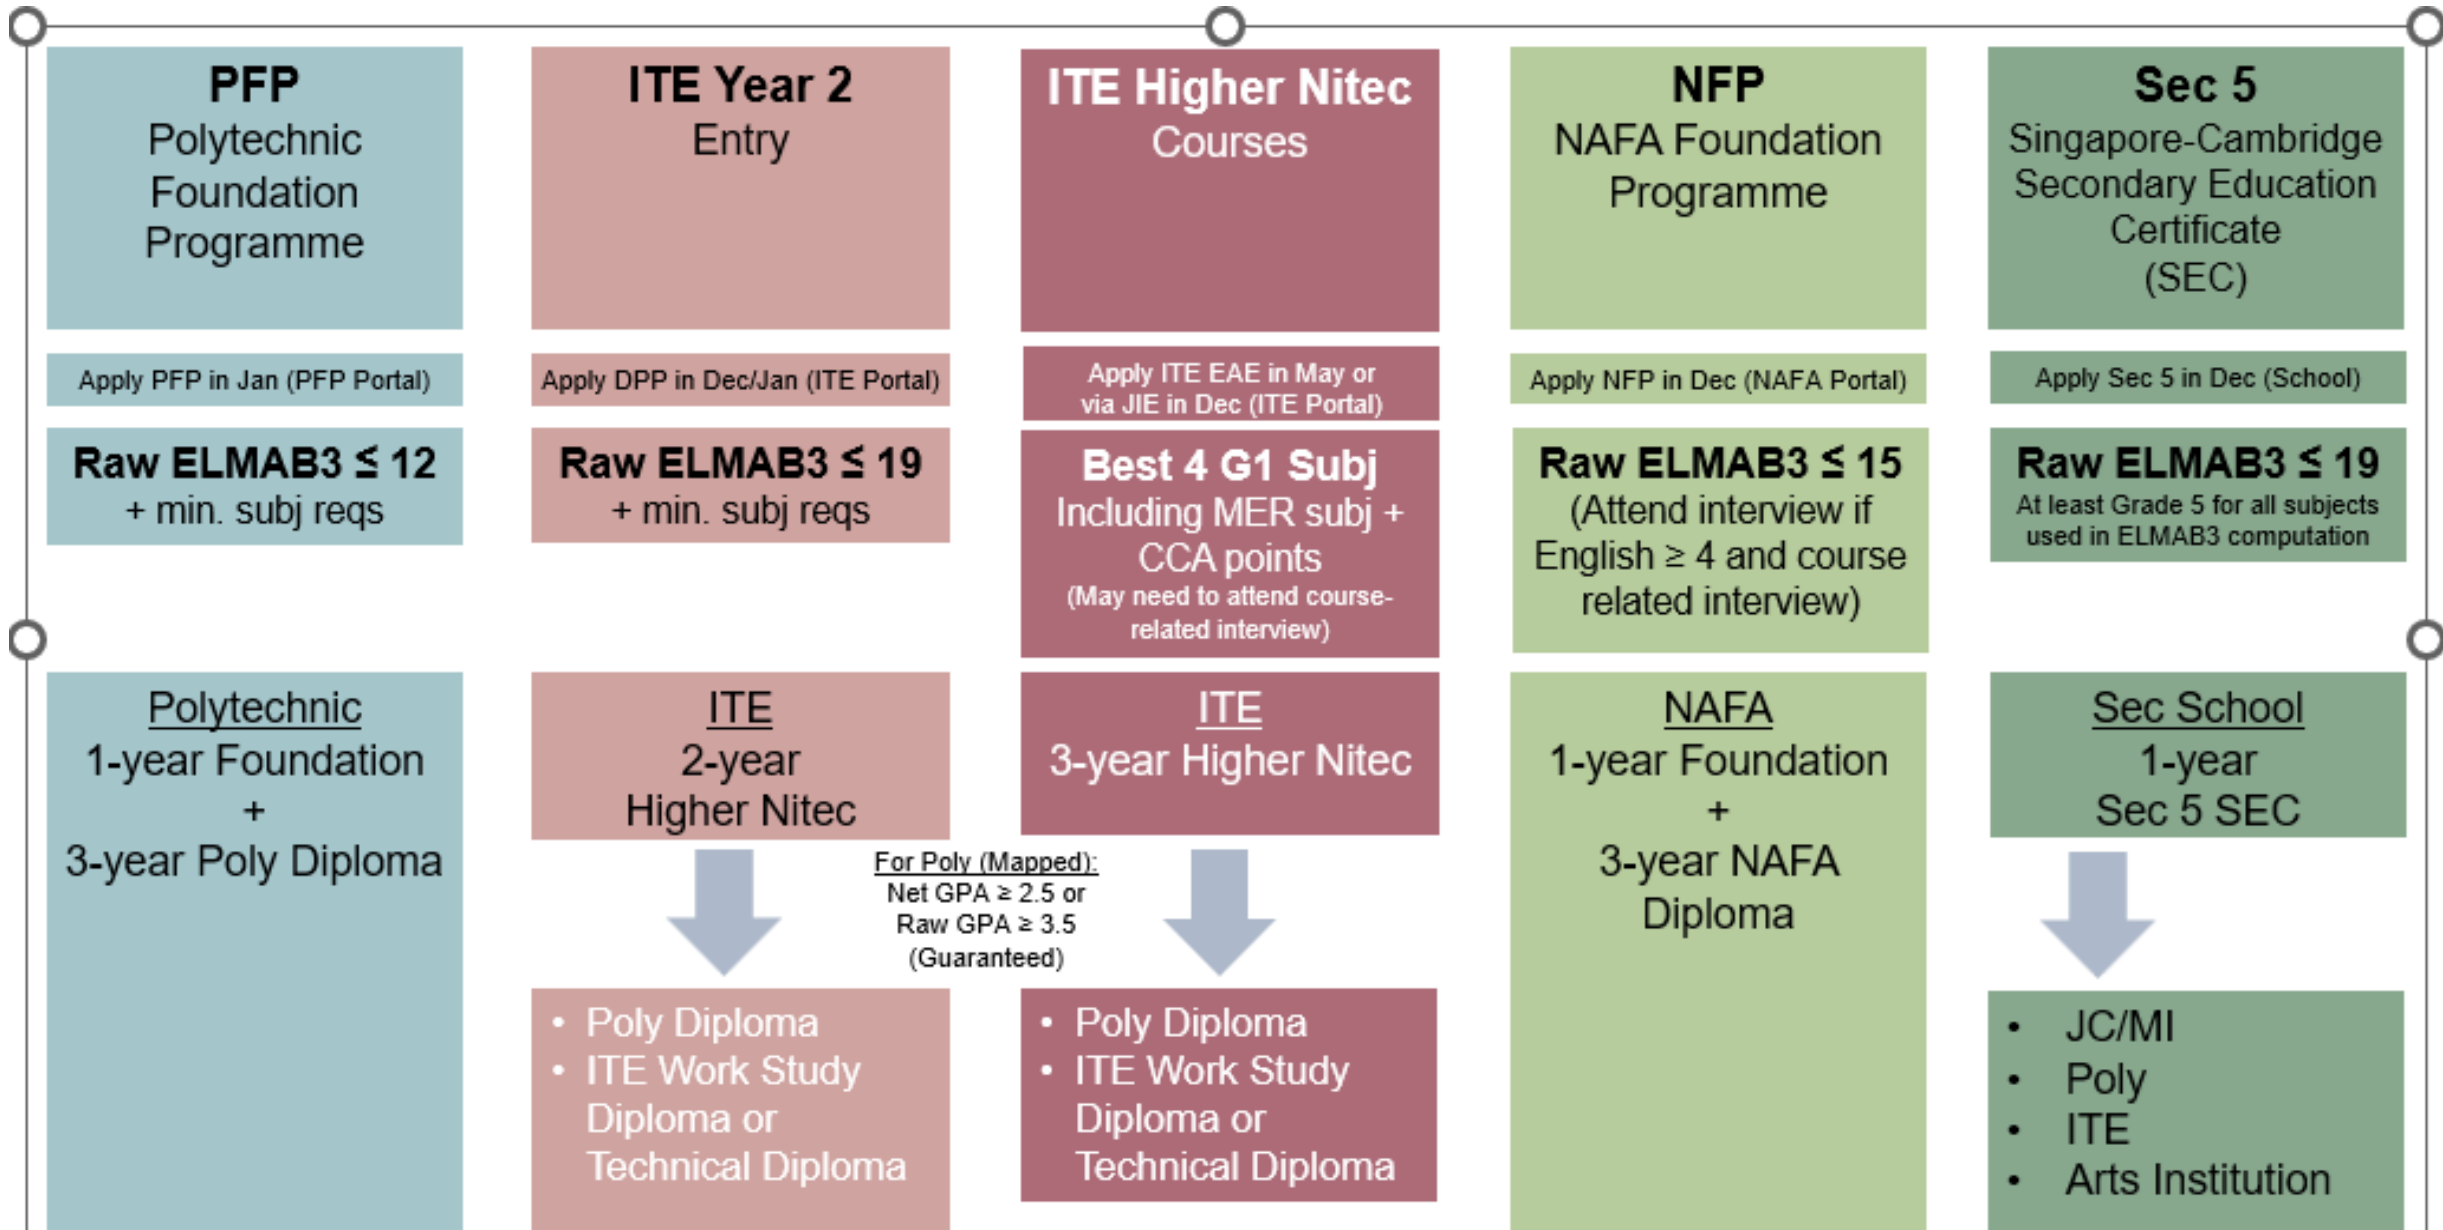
**PFP**
Polytechnic Foundation Programme

Apply PFP in Jan (PFP Portal)

**Raw ELMAB3 ≤ 12**
+ min. subj reqs

Polytechnic
1-year Foundation
+
3-year Poly Diploma

**ITE Year 2**
Entry

Apply DPP in Dec/Jan (ITE Portal)

**Raw ELMAB3 ≤ 19**
+ min. subj reqs

ITE
2-year
Higher Nitec

- Poly Diploma
- ITE Work Study Diploma or Technical Diploma

For Poly (Mapped):
Net GPA ≥ 2.5 or
Raw GPA ≥ 3.5
(Guaranteed)

**ITE Higher Nitec**
Courses

Apply ITE EAE in May or via JIE in Dec (ITE Portal)

**Best 4 G1 Subj**
Including MER subj + CCA points
(May need to attend course-related interview)

ITE
3-year Higher Nitec

- Poly Diploma
- ITE Work Study Diploma or Technical Diploma

**NFP**
NAFA Foundation Programme

Apply NFP in Dec (NAFA Portal)

**Raw ELMAB3 ≤ 15**
(Attend interview if English ≥ 4 and course related interview)

NAFA
1-year Foundation
+
3-year NAFA Diploma

**Sec 5**
Singapore-Cambridge Secondary Education Certificate
(SEC)

Apply Sec 5 in Dec (School)

**Raw ELMAB3 ≤ 19**
At least Grade 5 for all subjects used in ELMAB3 computation

Sec School
1-year
Sec 5 SEC

- JC/MI
- Poly
- ITE
- Arts Institution